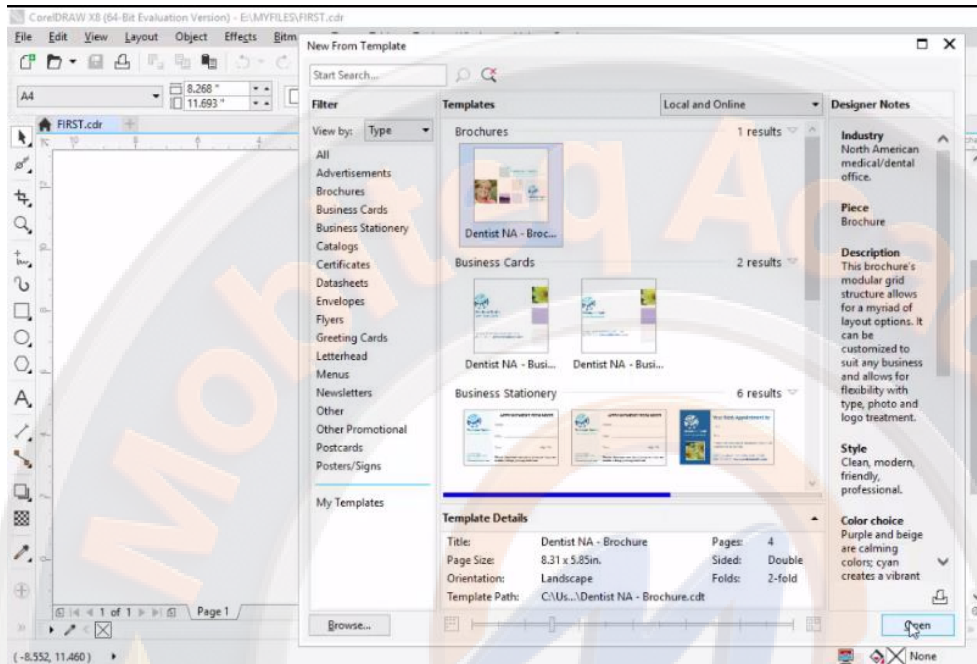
CorelDRAW X8 (64-Bit Evaluation Version) - E:\MYFILES\FIRST.cdr

File Edit View Layout Object Effects Bitm

A4

8.268 "
11.693 "

FIRST.cdr

New From Template

Start Search...

Filter

View by: Type

All
Advertisements
Brochures
Business Cards
Business Stationery
Catalogs
Certificates
Datasheets
Envelopes
Flyers
Greeting Cards
Letterhead
Menus
Newsletters
Other
Other Promotional
Postcards
Posters/Signs

My Templates

Browse...

Templates

Local and Online

Brochures 1 results

Dentist NA - Broc...

Business Cards 2 results

Dentist NA - Busi... Dentist NA - Busi...

Business Stationery 6 results

Template Details

| Title: | Dentist NA - Brochure | Pages: | 4 |
|---|---|---|---|
| Page Size: | 8.31 x 5.85in. | Sided: | Double |
| Orientation: | Landscape | Folds: | 2-fold |
| Template Path: | C:\Us...\Dentist NA - Brochure.cdt | | |

Designer Notes

Industry
North American medical/dental office.

Piece
Brochure

Description
This brochure's modular grid structure allows for a myriad of layout options. It can be customized to suit any business and allows for flexibility with type, photo and logo treatment.

Style
Clean, modern, friendly, professional.

Color choice
Purple and beige are calming colors; cyan creates a vibrant

Open

1 of 1 Page 1

(-8.552, 11.460)

None